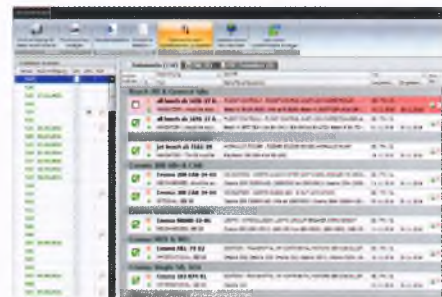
Beech 35 & General Info
all beech ab 1436 27 A
all beech ab 1436 27 A
jet beech ab 7182 29
Cessna 206 182-E 1-40
Cessna 206 136 24 0
Cessna 206 136 24 0
Cessna 1600
Cessna NNNN 12 D
Cessna 172 N
Cessna FRL 71 02
Cessna 210 BFN-B1
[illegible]